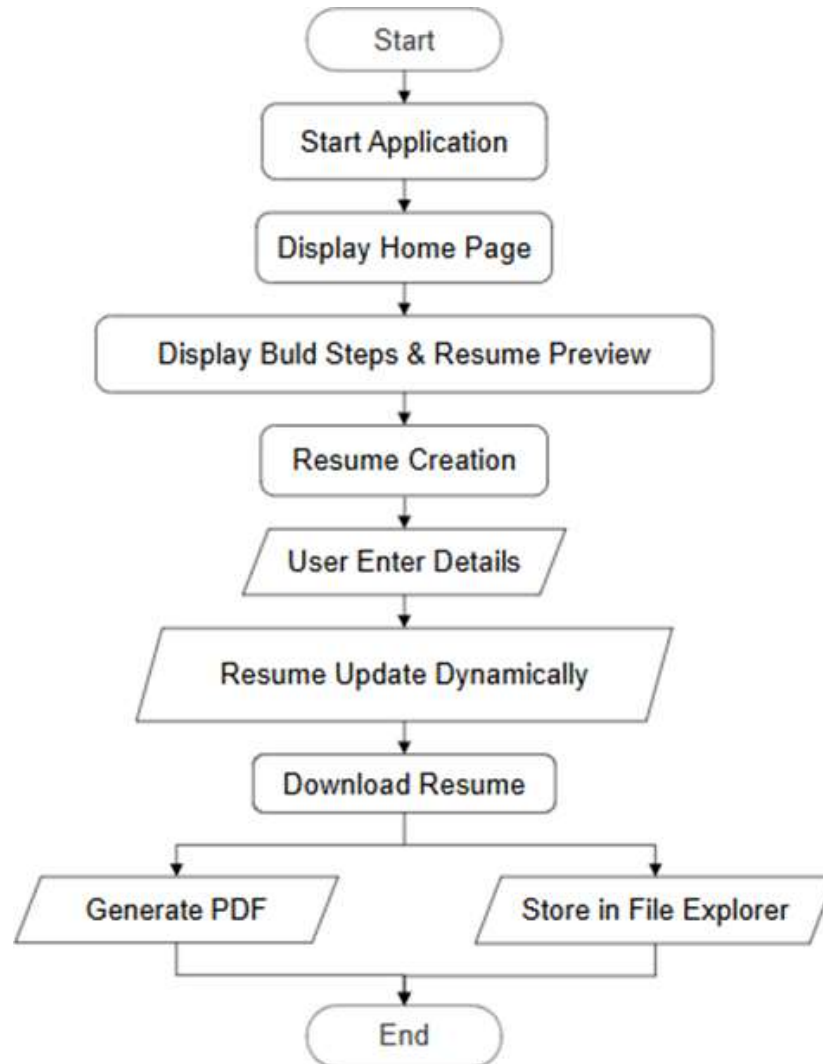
Start

Start Application

Display Home Page

Display Buld Steps & Resume Preview

Resume Creation

User Enter Details

Resume Update Dynamically

Download Resume

Generate PDF

Store in File Explorer

End